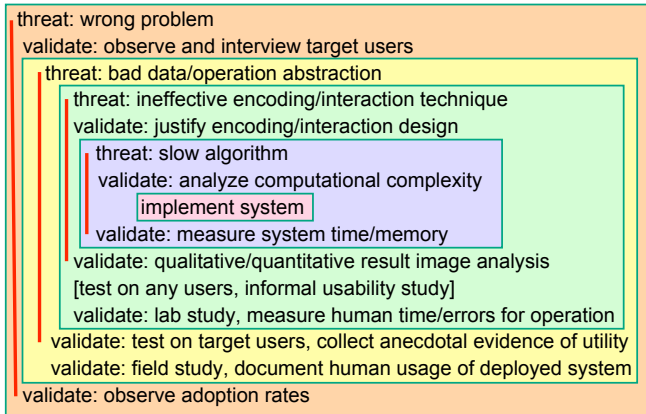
threat: wrong problem
validate: observe and interview target users
threat: bad data/operation abstraction
threat: ineffective encoding/interaction technique
validate: justify encoding/interaction design
threat: slow algorithm
validate: analyze computational complexity
implement system
validate: measure system time/memory
validate: qualitative/quantitative result image analysis
[test on any users, informal usability study]
validate: lab study, measure human time/errors for operation
validate: test on target users, collect anecdotal evidence of utility
validate: field study, document human usage of deployed system
validate: observe adoption rates